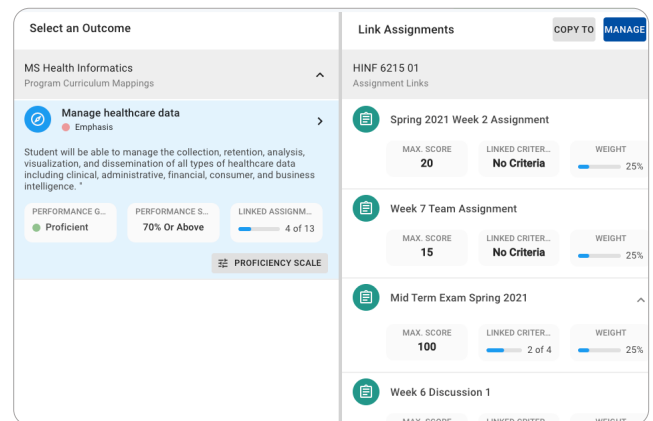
Select an Outcome

MS Health Informatics
Program Curriculum Mappings

Manage healthcare data
Emphasis

Student will be able to manage the collection, retention, analysis, visualization, and dissemination of all types of healthcare data including clinical, administrative, financial, consumer, and business intelligence. "

PERFORMANCE G...
Proficient

PERFORMANCE S...
70% Or Above

LINKED ASSIGNM...
4 of 13

PROFICIENCY SCALE

Link Assignments

COPY TO

MANAGE

HINF 6215 01
Assignment Links

Spring 2021 Week 2 Assignment

MAX. SCORE
20

LINKED CRITER...
No Criteria

WEIGHT
25%

Week 7 Team Assignment

MAX. SCORE
15

LINKED CRITER...
No Criteria

WEIGHT
25%

Mid Term Exam Spring 2021

MAX. SCORE
100

LINKED CRITER...
2 of 4

WEIGHT
25%

Week 6 Discussion 1

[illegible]